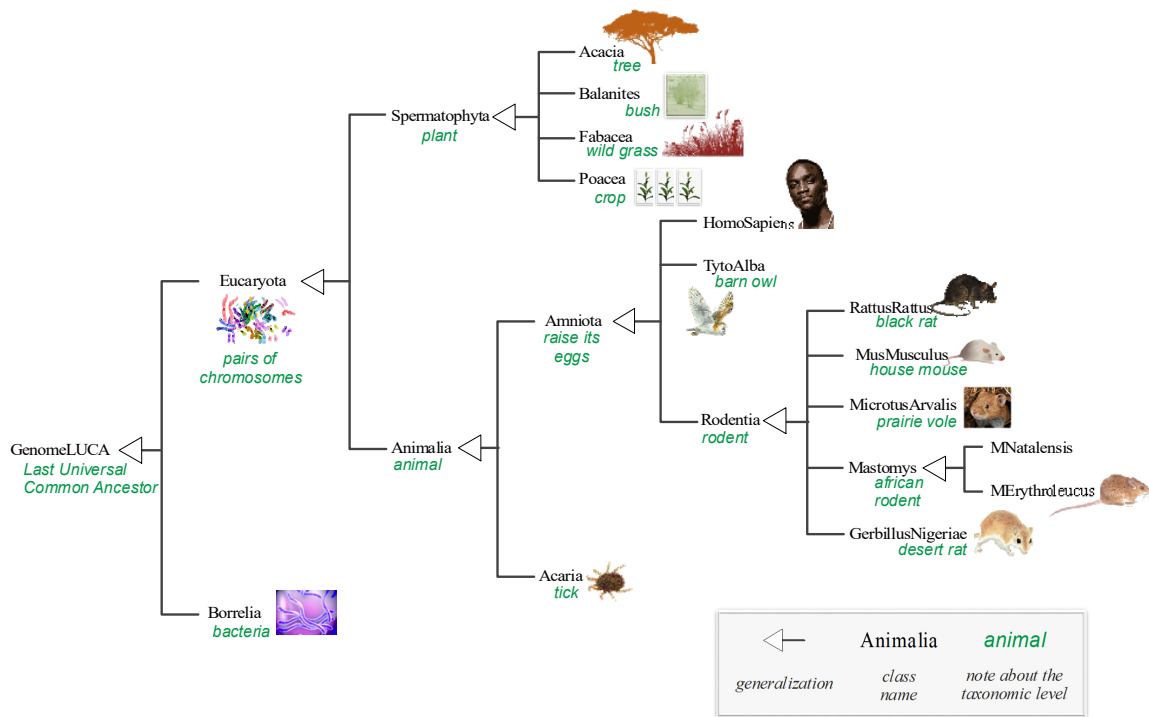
Acacia
tree

Balanites
bush

Fabacea
wild grass

Poacea
crop

Spermatophyta
plant

HomoSapiens

TytoAlba
barn owl

RattusRattus
black rat

MusMusculus
house mouse

MicrotusArvalis
prairie vole

MNatalensis

Mastomys
african
rodent

MErythroleucus

GerbillusNigeriae
desert rat

Eucaryota
pairs of
chromosomes

Amniota
raise its
eggs

Rodentia
rodent

GenomeLUCA
Last Universal
Common Ancestor

Animalia
animal

Acaria
tick

Borrelia
bacteria

generalization

Animalia
class
name

animal
note about the
taxonomic level